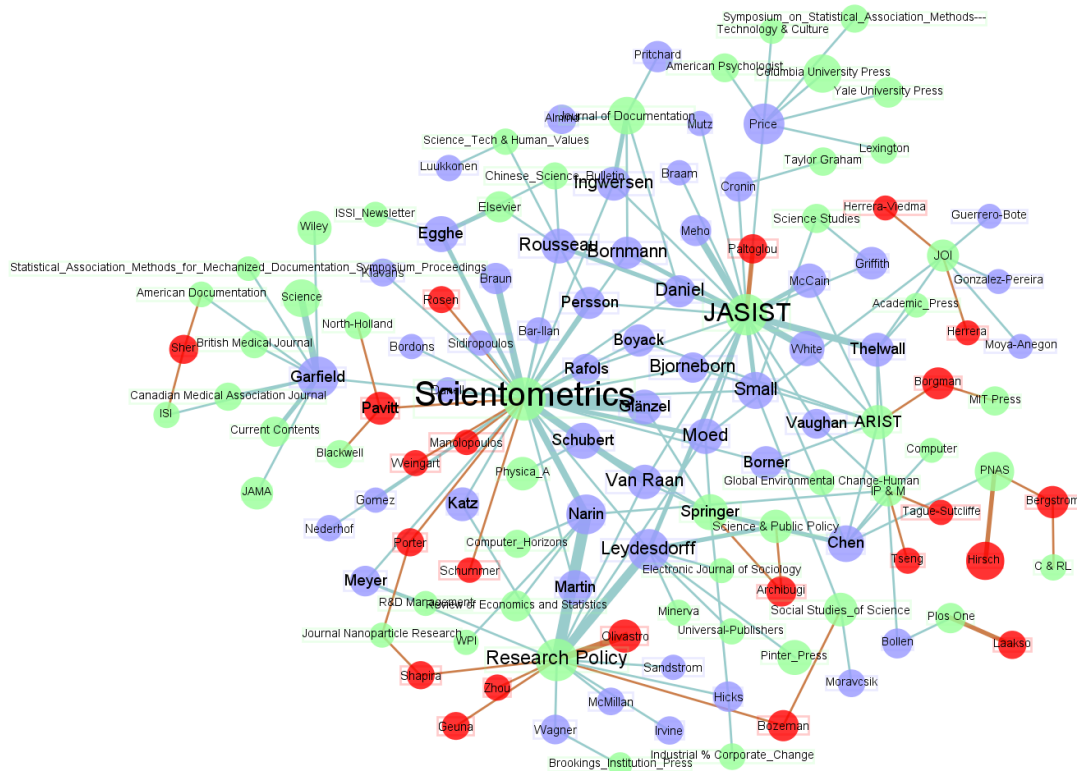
Symposium_on_Statistical_Association_Methods---
Technology & Culture
Pritchard
American Psychologist
Columbia University Press
Yale University Press
Almind
Journal of Documentation
Mutz
Price
Science_Tech & Human_Values
Lexington
Luukkonen
Chinese_Science_Bulletin
Braam
Taylor Graham
Ingwersen
Cronin
ISSI_Newsletter
Elsevier
Herrera-Viedma
Wiley
Egghe
Meho
Science Studies
Guerrero-Bote
Rousseau
Bornmann
Paltoglou
JOI
Statistical_Association_Methods_for_Mechanized_Documentation_Symposium_Proceedings
Klavans
Griffith
Braun
McCain
Gonzalez-Pereira
American Documentation
Science
Rosen
Daniel
JASIST
North-Holland
Persson
Academic_Press
Bar-Ilan
Herrera
Sher
British Medical Journal
Bordons
Sidiropoulos
Boyack
White
Thelwall
Moya-Anegon
Rafols
Bjorneborn
Garfield
Canadian Medical Association Journal
Small
Borgman
Scientometrics
Pavitt
Glänzel
MIT Press
ISI
Vaughan
ARIST
Current Contents
Manolopoulos
Schubert
Moed
Computer
Blackwell
Weingart
Physica_A
Borner
PNAS
Van Raan
Global Environmental Change-Human
IP & M
Bergstrom
JAMA
Gomez
Katz
Springer
Tague-Sutcliffe
Narin
Science & Public Policy
Nederhof
Leydesdorff
Chen
Porter
Computer_Horizons
Tseng
Hirsch
Schummer
Electronic Journal of Sociology
C & RL
Meyer
Martin
Archibugi
R&D Management
Review of Economics and Statistics
Social Studies_of Science
Plos One
Minerva
Journal Nanoparticle Research
Olivastro
WPI
Universal-Publishers
Laakso
Bollen
Research Policy
Pinter_Press
Sandstrom
Shapira
Zhou
Moravcsik
McMillan
Hicks
Geuna
Irvine
Bozeman
Wagner
Industrial % Corporate_Change
Brookings_Institution_Press